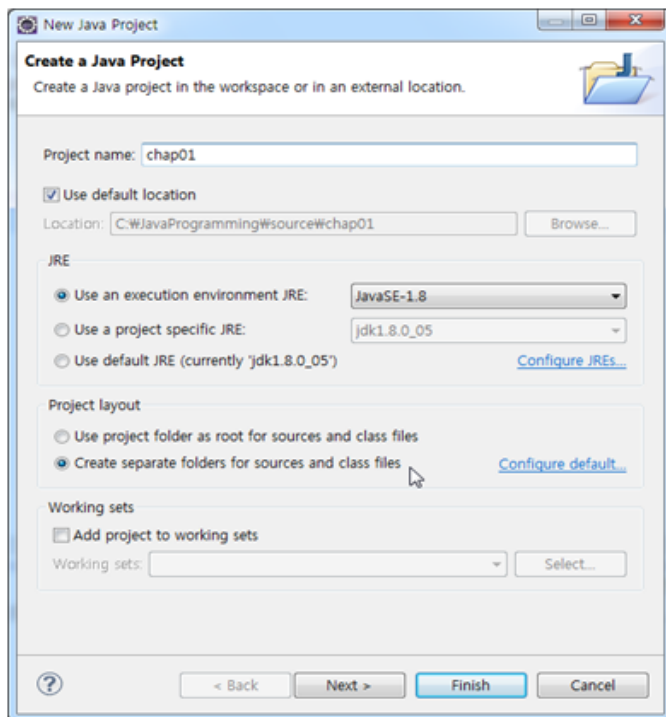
New Java Project

Create a Java Project

Create a Java project in the workspace or in an external location.

Project name: chap01

Use default location

Location: C:₩JavaProgramming₩source₩chap01

Browse...

JRE

Use an execution environment JRE: JavaSE-1.8

Use a project specific JRE: jdk1.8.0_05

Use default JRE (currently 'jdk1.8.0_05')

Configure JREs...

Project layout

Use project folder as root for sources and class files

Create separate folders for sources and class files

Configure default...

Working sets

Add project to working sets

Working sets:

Select...

< Back

Next >

Finish

Cancel